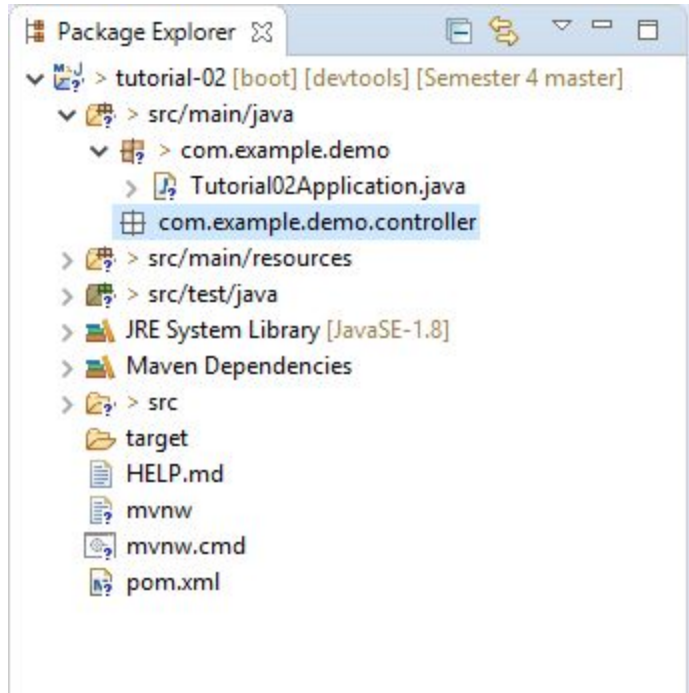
Package Explorer ☒

> tutorial-02 [boot] [devtools] [Semester 4 master]
> src/main/java
> com.example.demo
Tutorial02Application.java
com.example.demo.controller
> src/main/resources
> src/test/java
JRE System Library [JavaSE-1.8]
Maven Dependencies
> src
target
HELP.md
mvnw
mvnw.cmd
pom.xml